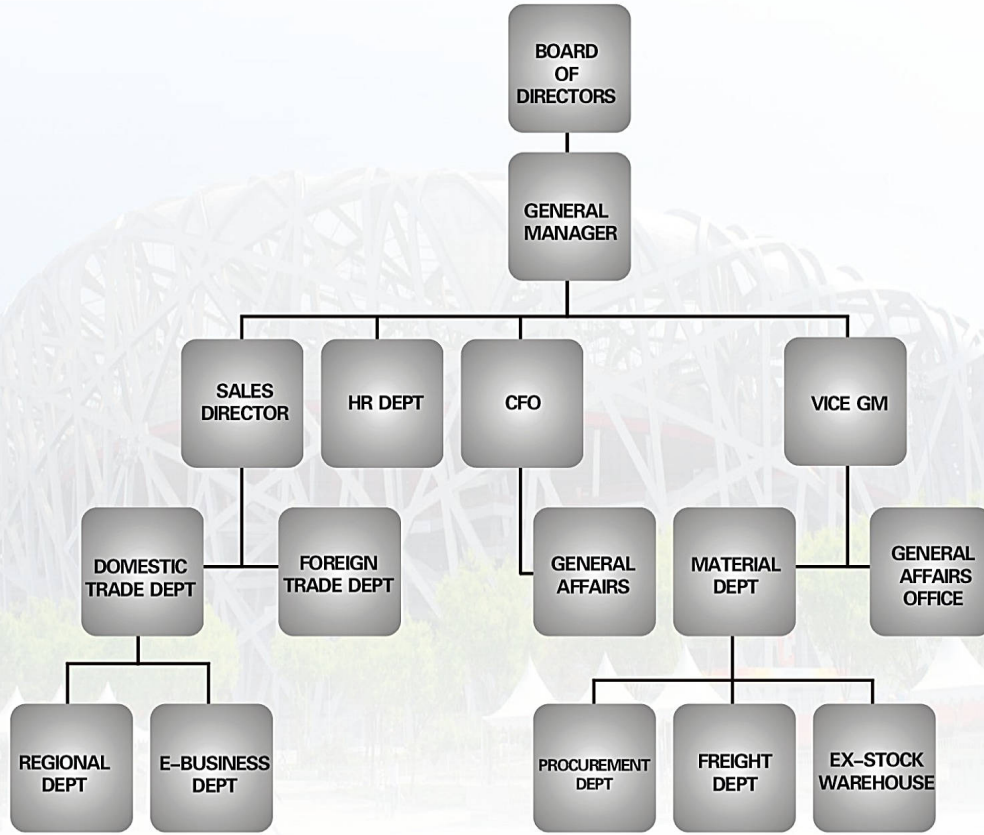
BOARD OF DIRECTORS

GENERAL MANAGER

SALES DIRECTOR

HR DEPT

CFO

VICE GM

DOMESTIC TRADE DEPT

FOREIGN TRADE DEPT

GENERAL AFFAIRS

MATERIAL DEPT

GENERAL AFFAIRS OFFICE

REGIONAL DEPT

E-BUSINESS DEPT

PROCUREMENT DEPT

FREIGHT DEPT

EX-STOCK WAREHOUSE